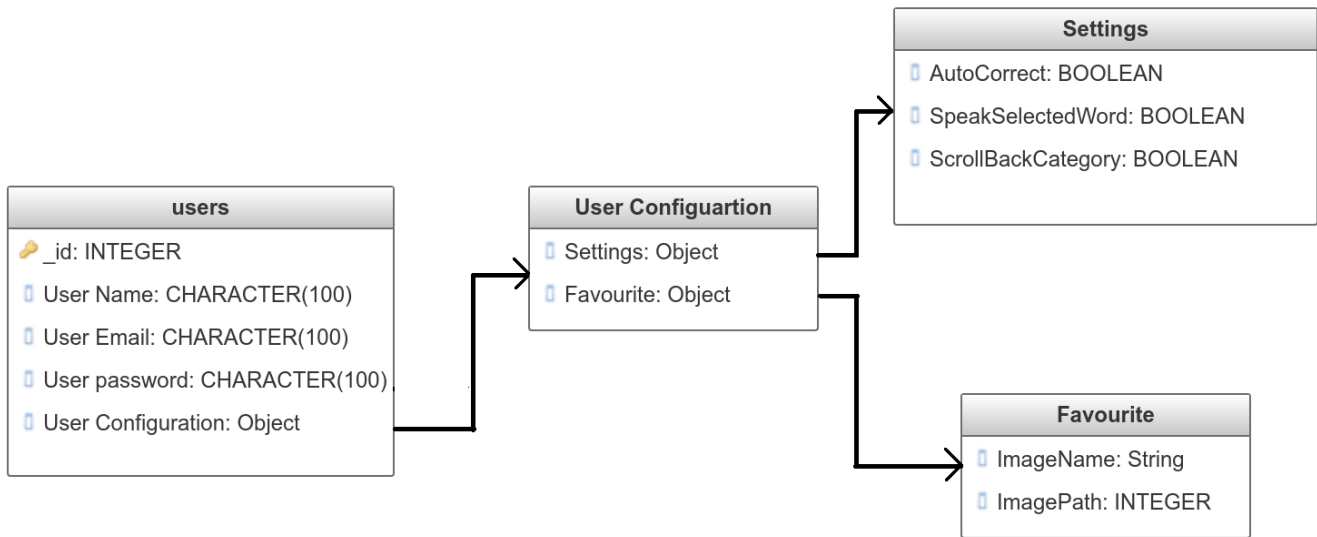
users
_id: INTEGER
User Name: CHARACTER(100)
User Email: CHARACTER(100)
User password: CHARACTER(100)
User Configuration: Object

User Configuartion
Settings: Object
Favourite: Object

Settings
AutoCorrect: BOOLEAN
SpeakSelectedWord: BOOLEAN
ScrollBackCategory: BOOLEAN

Favourite
ImageName: String
ImagePath: INTEGER